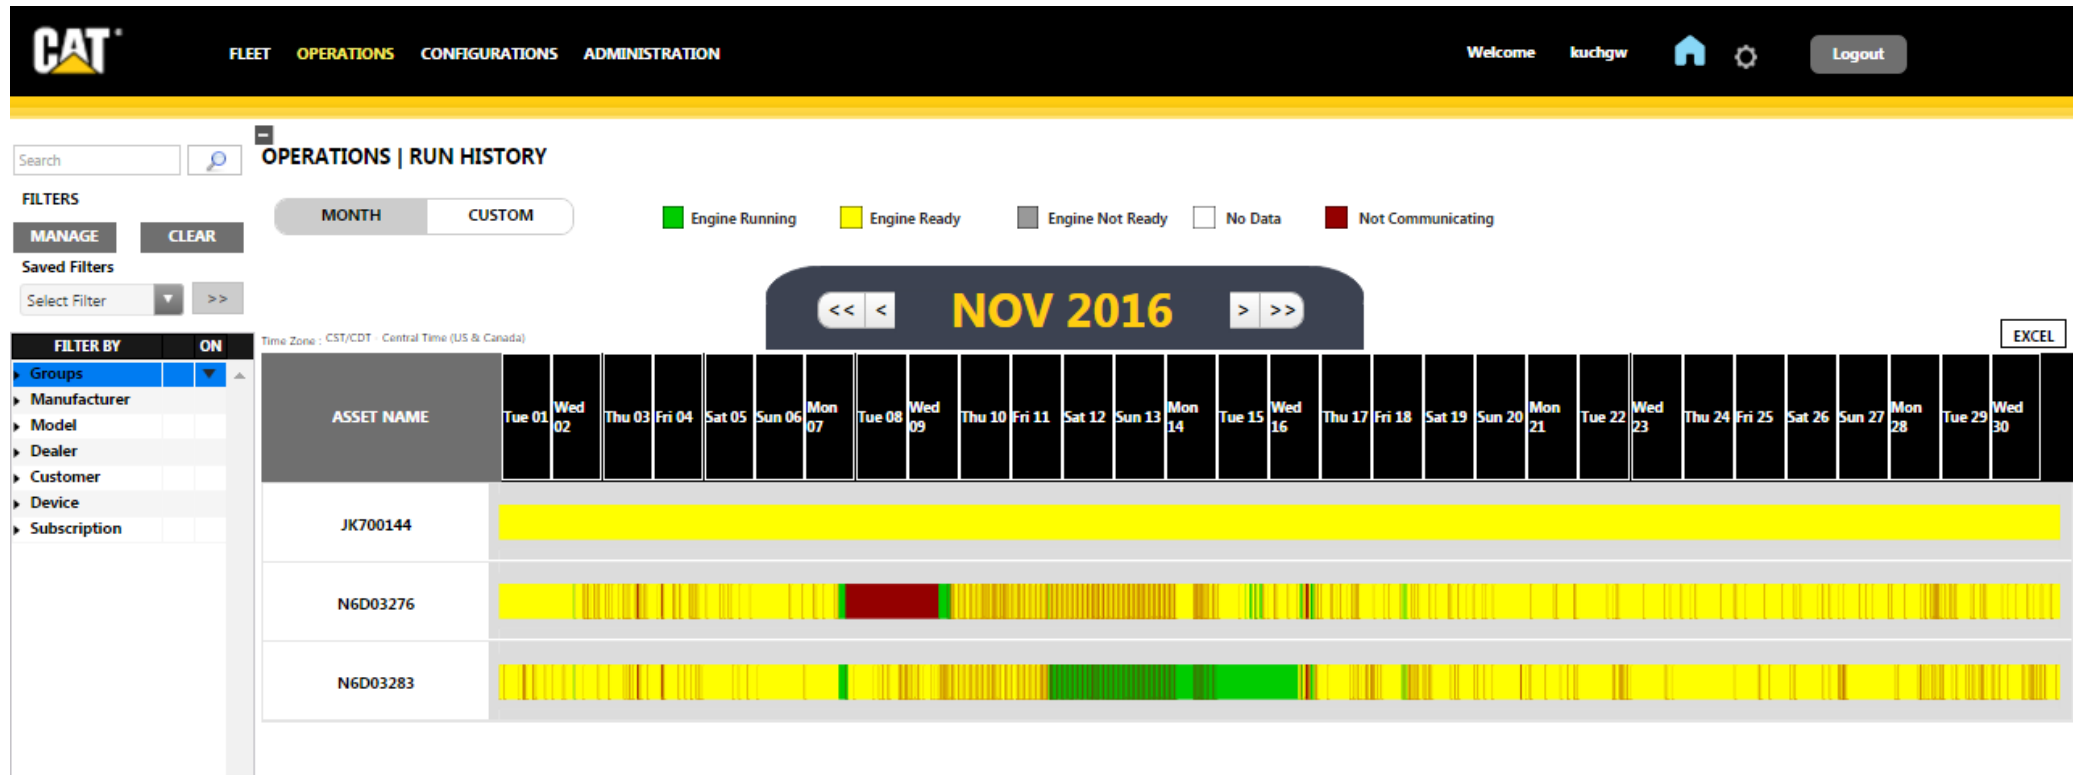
CAT

FLEET OPERATIONS CONFIGURATIONS ADMINISTRATION

Welcome kuchgw

Logout

Search

FILTERS

MANAGE CLEAR

Saved Filters

Select Filter >>

FILTER BY ON

Groups
Manufacturer
Model
Dealer
Customer
Device
Subscription

OPERATIONS | RUN HISTORY

MONTH CUSTOM

Engine Running Engine Ready Engine Not Ready No Data Not Communicating

<< < NOV 2016 > >>

Time Zone : CST/CDT Central Time (US & Canada)

EXCEL

| ASSET NAME | Tue 01 | Wed 02 | Thu 03 | Fri 04 | Sat 05 | Sun 06 | Mon 07 | Tue 08 | Wed 09 | Thu 10 | Fri 11 | Sat 12 | Sun 13 | Mon 14 | Tue 15 | Wed 16 | Thu 17 | Fri 18 | Sat 19 | Sun 20 | Mon 21 | Tue 22 | Wed 23 | Thu 24 | Fri 25 | Sat 26 | Sun 27 | Mon 28 | Tue 29 | Wed 30 |
|---|---|---|---|---|---|---|---|---|---|---|---|---|---|---|---|---|---|---|---|---|---|---|---|---|---|---|---|---|---|---|
| JK700144 | | | | | | | | | | | | | | | | | | | | | | | | | | | | | | |
| N6D03276 | | | | | | | | | | | | | | | | | | | | | | | | | | | | | | |
| N6D03283 | | | | | | | | | | | | | | | | | | | | | | | | | | | | | | |